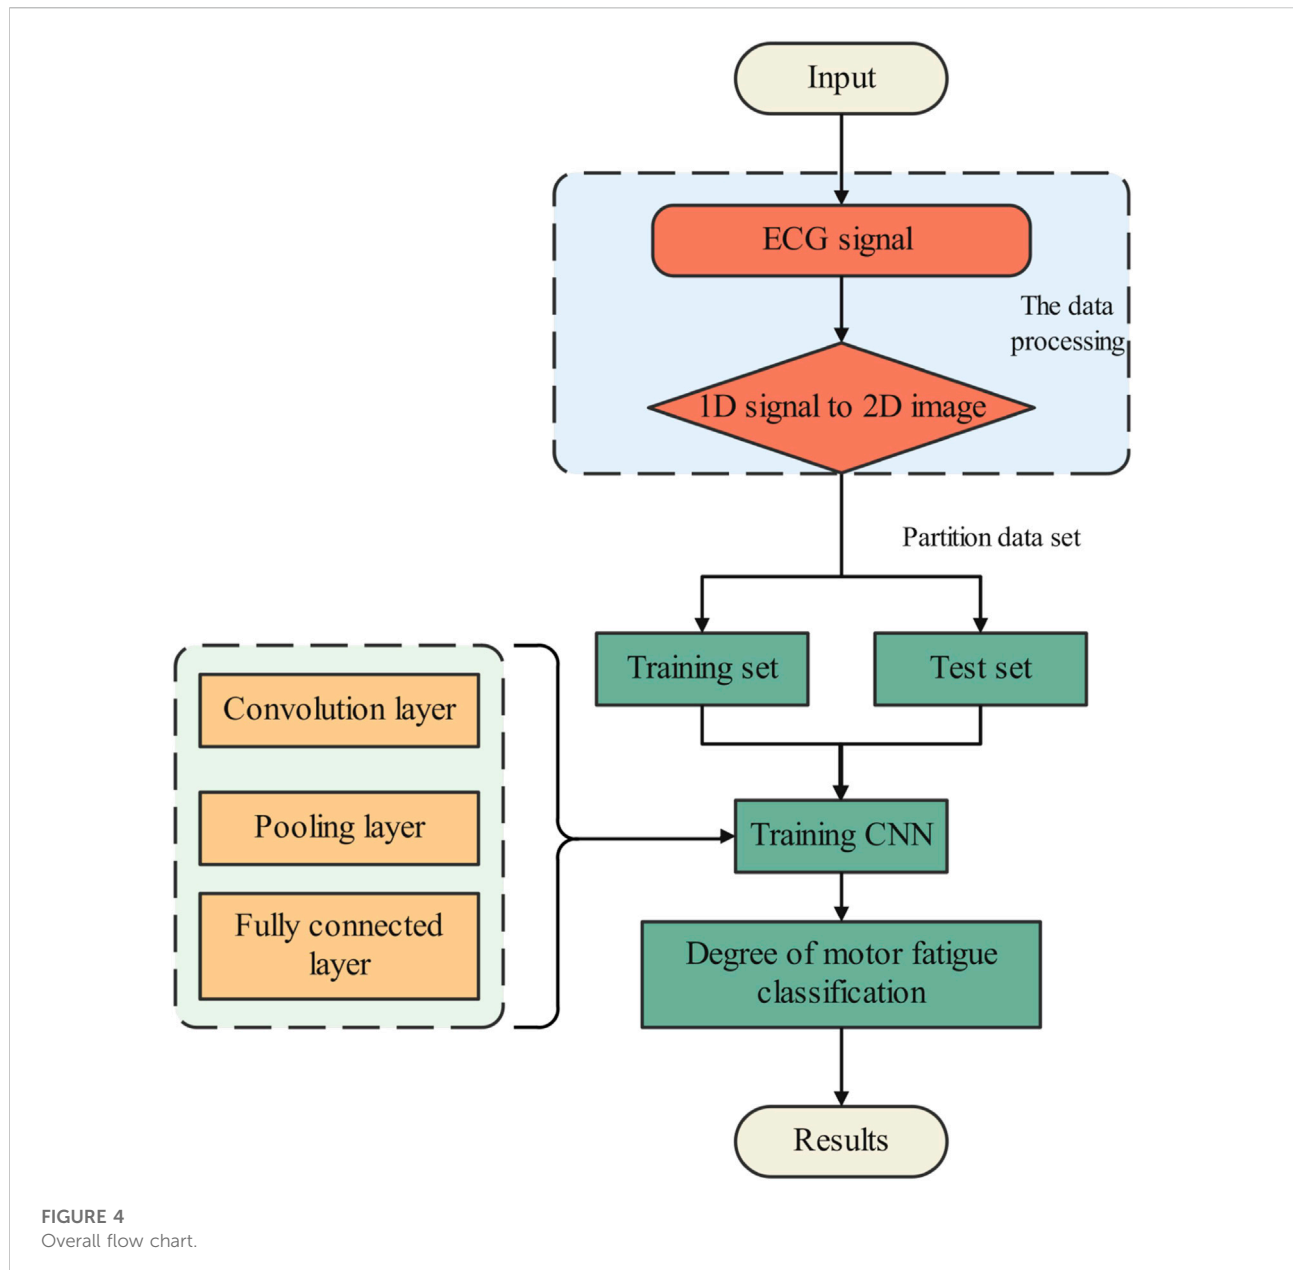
Input

ECG signal

The data processing

1D signal to 2D image

Partition data set

Training set

Test set

Convolution layer

Pooling layer

Fully connected layer

Training CNN

Degree of motor fatigue classification

Results

FIGURE 4
Overall flow chart.